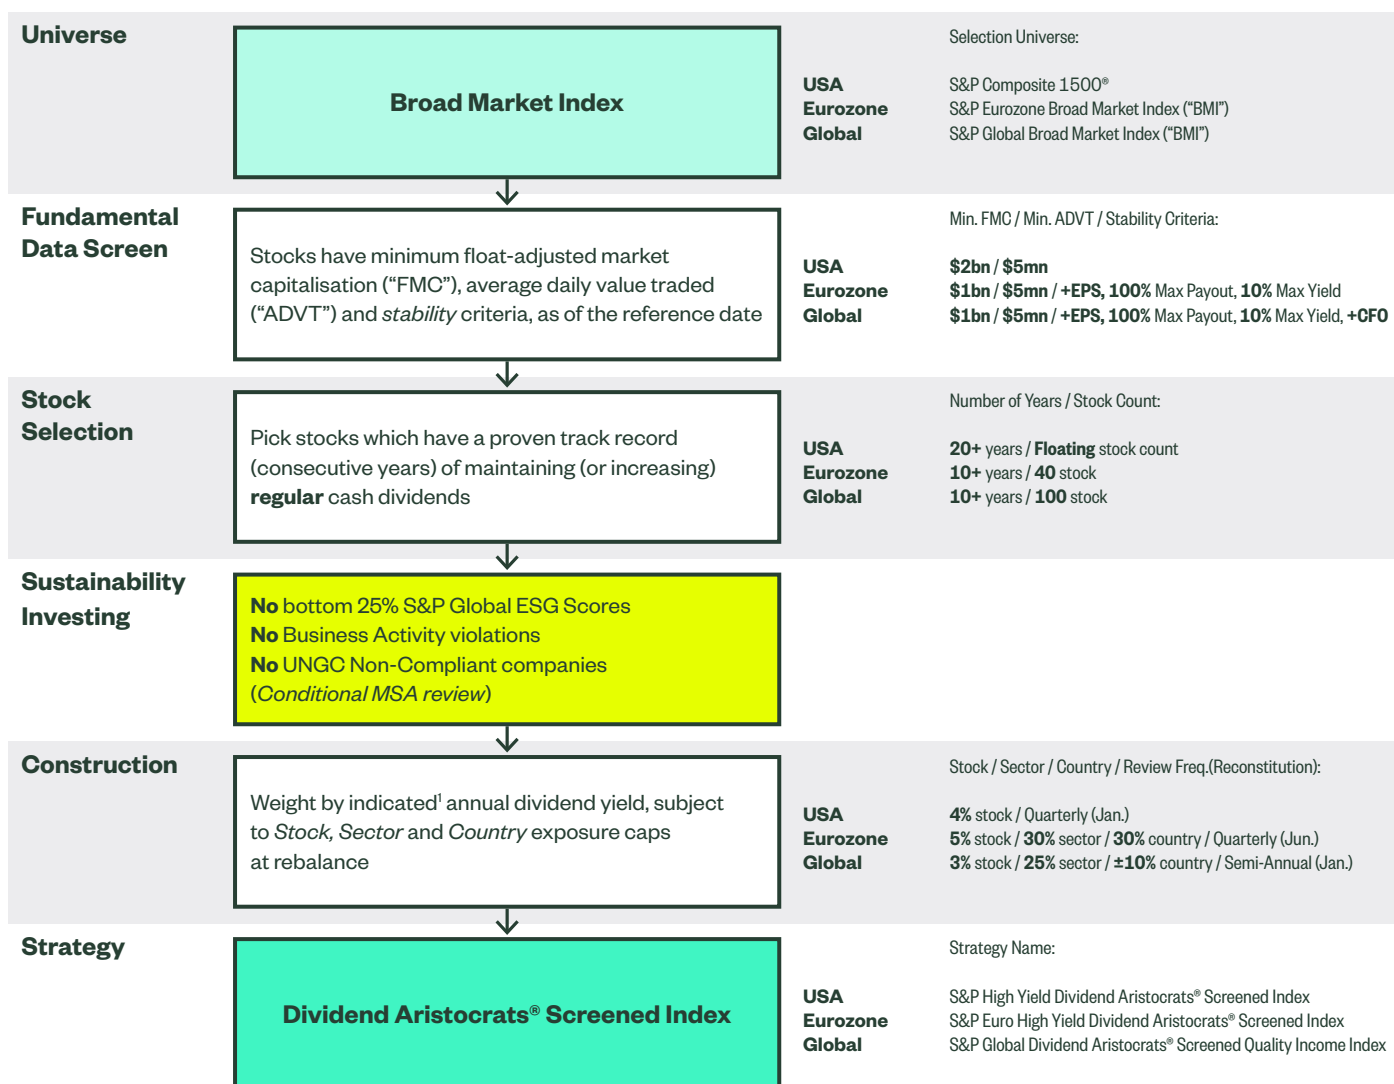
Universe

Broad Market Index

Selection Universe:

USA
Eurozone
Global

S&P Composite 1500®
S&P Eurozone Broad Market Index ("BMI")
S&P Global Broad Market Index ("BMI")

Fundamental Data Screen

Stocks have minimum float-adjusted market capitalisation ("FMC"), average daily value traded ("ADVT") and stability criteria, as of the reference date

Min. FMC / Min. ADVT / Stability Criteria:

USA
Eurozone
Global

$2bn / $5mn
$1bn / $5mn / +EPS, 100% Max Payout, 10% Max Yield
$1bn / $5mn / +EPS, 100% Max Payout, 10% Max Yield, +CFO

Stock Selection

Pick stocks which have a proven track record (consecutive years) of maintaining (or increasing) regular cash dividends

Number of Years / Stock Count:

USA
Eurozone
Global

20+ years / Floating stock count
10+ years / 40 stock
10+ years / 100 stock

Sustainability Investing

No bottom 25% S&P Global ESG Scores
No Business Activity violations
No UNGC Non-Compliant companies
(Conditional MSA review)

Construction

Weight by indicated¹ annual dividend yield, subject to Stock, Sector and Country exposure caps at rebalance

Stock / Sector / Country / Review Freq.(Reconstitution):

USA
Eurozone
Global

4% stock / Quarterly (Jan.)
5% stock / 30% sector / 30% country / Quarterly (Jun.)
3% stock / 25% sector / ±10% country / Semi-Annual (Jan.)

Strategy

Dividend Aristocrats® Screened Index

Strategy Name:

USA
Eurozone
Global

S&P High Yield Dividend Aristocrats® Screened Index
S&P Euro High Yield Dividend Aristocrats® Screened Index
S&P Global Dividend Aristocrats® Screened Quality Income Index